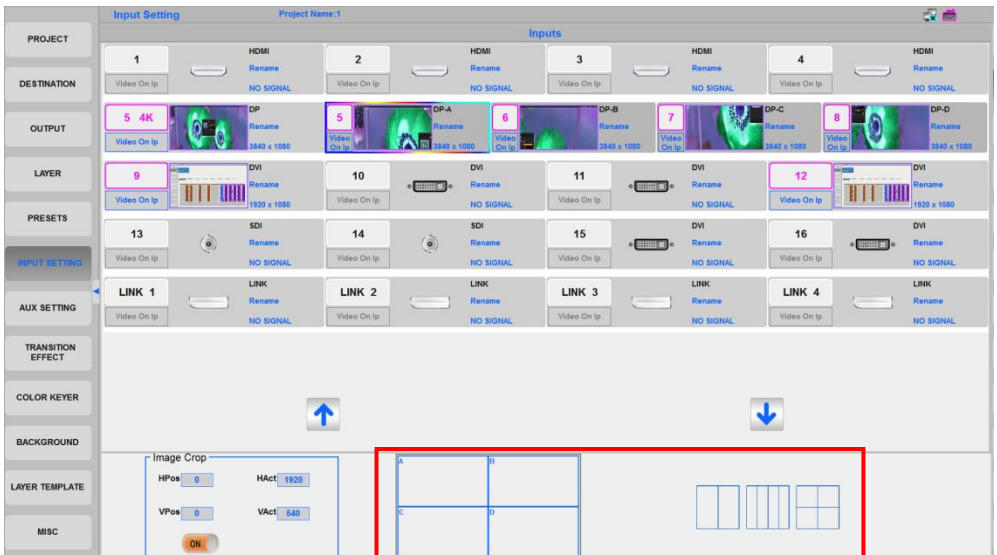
PROJECT
DESTINATION
OUTPUT
LAYER
PRESETS
INPUT SETTING
AUX SETTING
TRANSITION EFFECT
COLOR KEYER
BACKGROUND
LAYER TEMPLATE
MISC

Input Setting
Project Name:1

Inputs

| 1 HDMI Rename NO SIGNAL Video On Ip | 2 HDMI Rename NO SIGNAL Video On Ip | 3 HDMI Rename NO SIGNAL Video On Ip | 4 HDMI Rename NO SIGNAL Video On Ip |
|---|---|---|---|
| 5 4K DP Rename 3840 x 1080 Video On Ip | 5 DP-A Rename 3840 x 1080 Video On Ip / 6 DP-B Rename 3840 x 1080 Video On Ip | 7 DP-C Rename 3840 x 1080 Video On Ip | 8 DP-D Rename 3840 x 1080 Video On Ip |
| 9 DVI Rename 1920 x 1080 Video On Ip | 10 DVI Rename NO SIGNAL Video On Ip | 11 DVI Rename NO SIGNAL Video On Ip | 12 DVI Rename 1920 x 1080 Video On Ip |
| 13 SDI Rename NO SIGNAL Video On Ip | 14 SDI Rename NO SIGNAL Video On Ip | 15 DVI Rename NO SIGNAL Video On Ip | 16 DVI Rename NO SIGNAL Video On Ip |
| LINK 1 LINK Rename NO SIGNAL Video On Ip | LINK 2 LINK Rename NO SIGNAL Video On Ip | LINK 3 LINK Rename NO SIGNAL Video On Ip | LINK 4 LINK Rename NO SIGNAL Video On Ip |

Image Crop
HPos 0
HAct 1920
VPos 0
VAct 540
ON

A
B
C
D